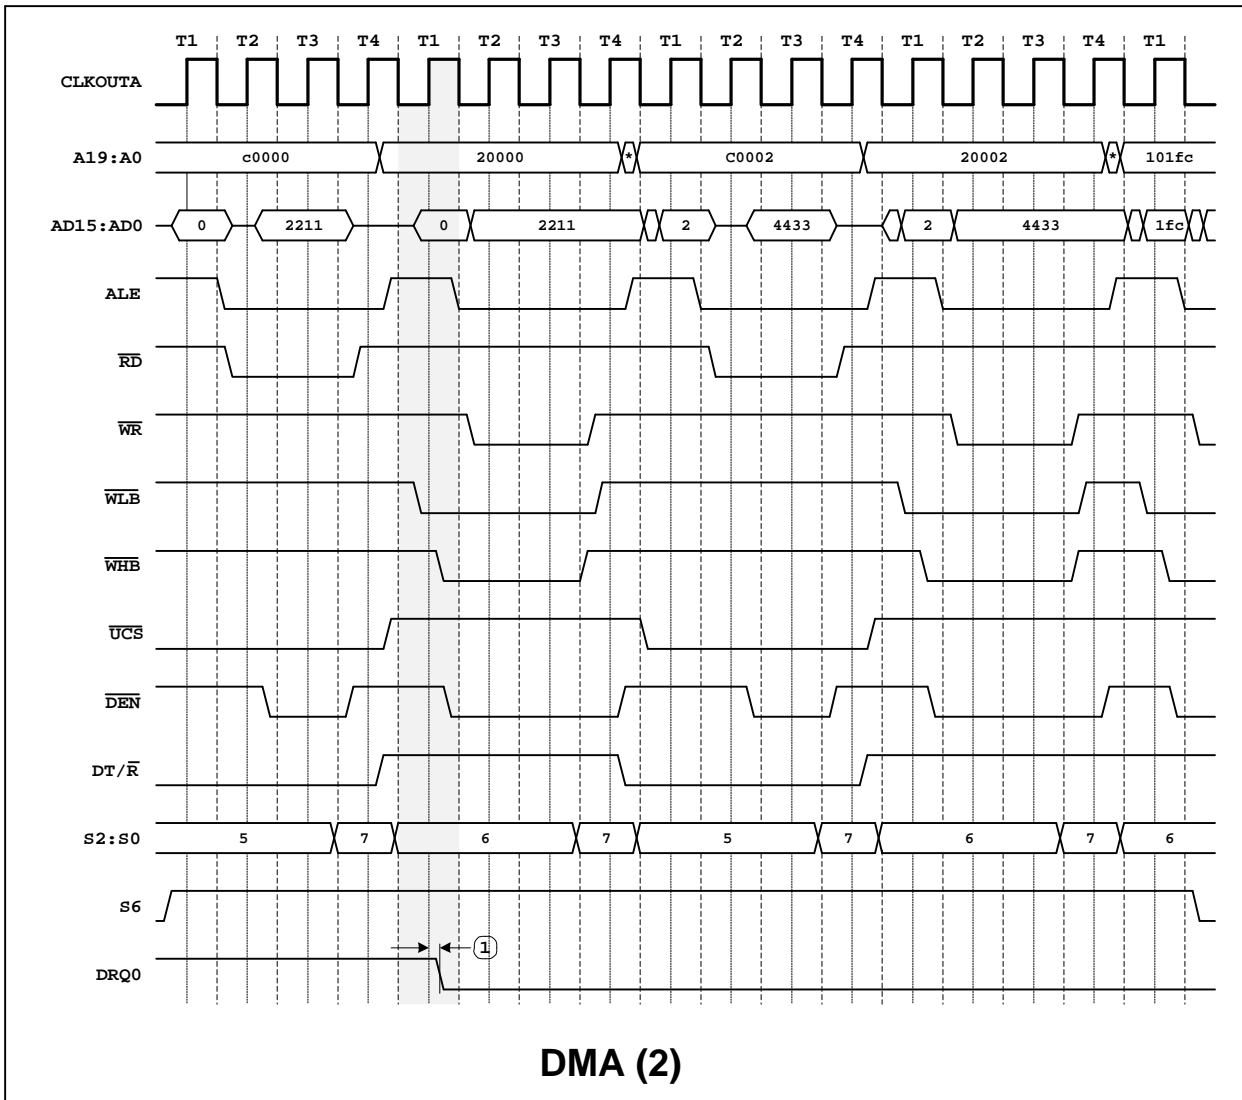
T1 T2 T3 T4 T1 T2 T3 T4 T1 T2 T3 T4 T1 T2 T3 T4 T1

CLKOUTA

A19:A0 c0000 20000 * C0002 20002 * 101fc

AD15:AD0 0 2211 0 2211 2 4433 2 4433 1fc

ALE

$\overline{RD}$

$\overline{WR}$

$\overline{WLB}$

$\overline{WHB}$

$\overline{UCS}$

$\overline{DEN}$

DT/$\overline{R}$

S2:S0 5 7 6 7 5 7 6 7 6

S6

DRQ0

1

DMA (2)